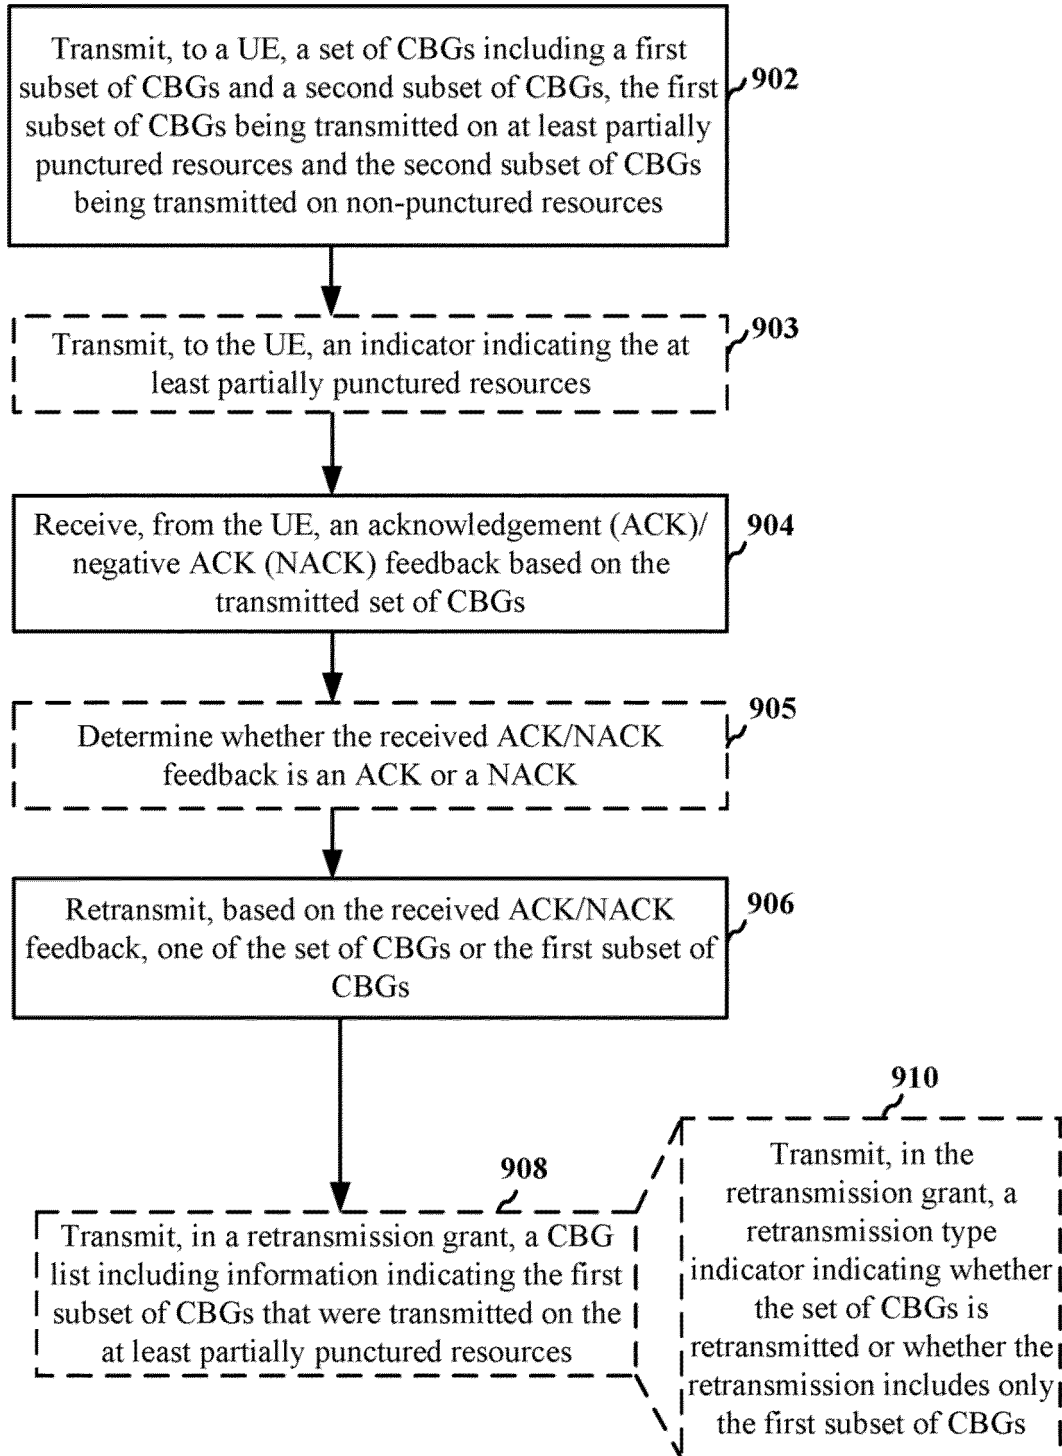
Transmit, to a UE, a set of CBGs including a first subset of CBGs and a second subset of CBGs, the first subset of CBGs being transmitted on at least partially punctured resources and the second subset of CBGs being transmitted on non-punctured resources

902

Transmit, to the UE, an indicator indicating the at least partially punctured resources

903

Receive, from the UE, an acknowledgement (ACK)/ negative ACK (NACK) feedback based on the transmitted set of CBGs

904

Determine whether the received ACK/NACK feedback is an ACK or a NACK

905

Retransmit, based on the received ACK/NACK feedback, one of the set of CBGs or the first subset of CBGs

906

908

Transmit, in a retransmission grant, a CBG list including information indicating the first subset of CBGs that were transmitted on the at least partially punctured resources

910

Transmit, in the retransmission grant, a retransmission type indicator indicating whether the set of CBGs is retransmitted or whether the retransmission includes only the first subset of CBGs